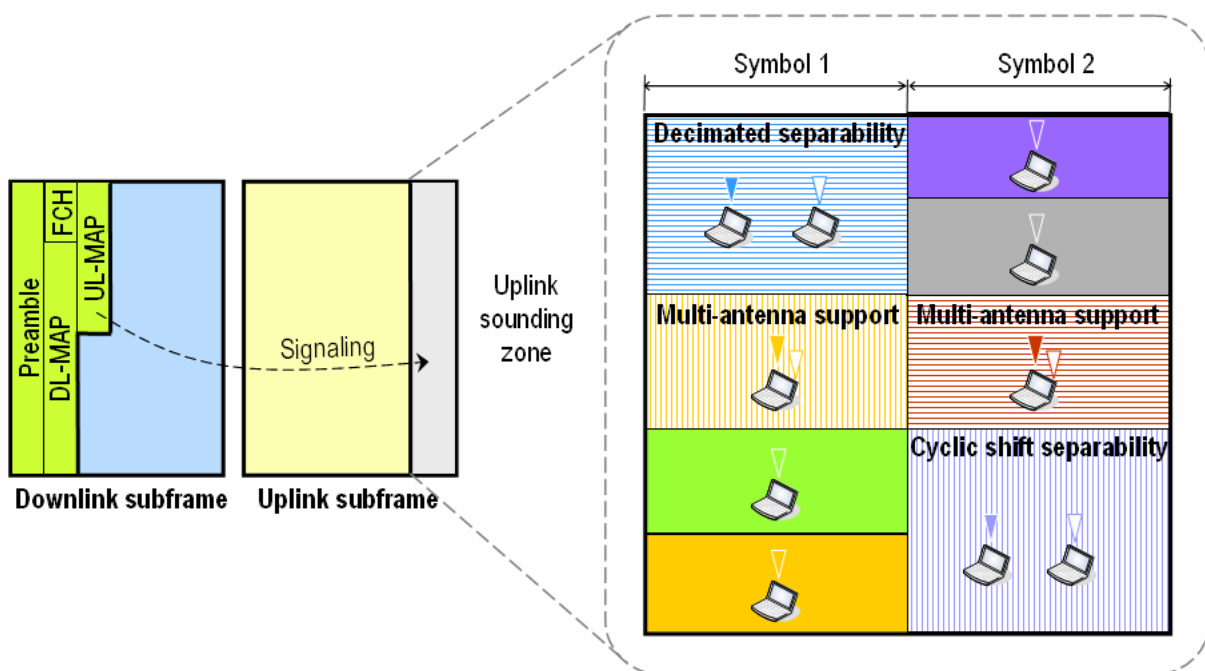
Preamble
DL-MAP
FCH
UL-MAP
Signaling
Downlink subframe
Uplink subframe
Uplink sounding zone
Symbol 1
Symbol 2
Decimated separability
Multi-antenna support
Multi-antenna support
Cyclic shift separability